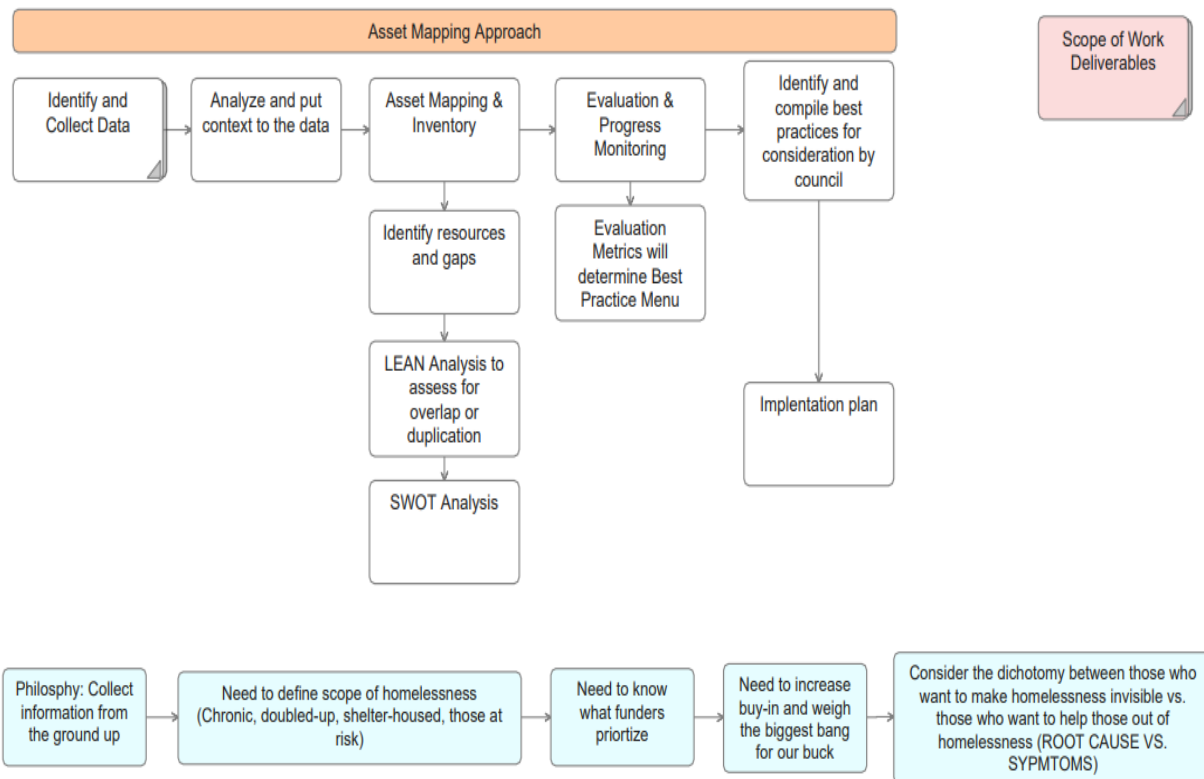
Asset Mapping Approach

Scope of Work Deliverables

Identify and Collect Data

Analyze and put context to the data

Asset Mapping & Inventory

Evaluation & Progress Monitoring

Identify and compile best practices for consideration by council

Identify resources and gaps

Evaluation Metrics will determine Best Practice Menu

LEAN Analysis to assess for overlap or duplication

Implentation plan

SWOT Analysis

Philosphy: Collect information from the ground up

Need to define scope of homelessness (Chronic, doubled-up, shelter-housed, those at risk)

Need to know what funders priortize

Need to increase buy-in and weigh the biggest bang for our buck

Consider the dichotomy between those who want to make homelessness invisible vs. those who want to help those out of homelessness (ROOT CAUSE VS. SYPMTOMS)